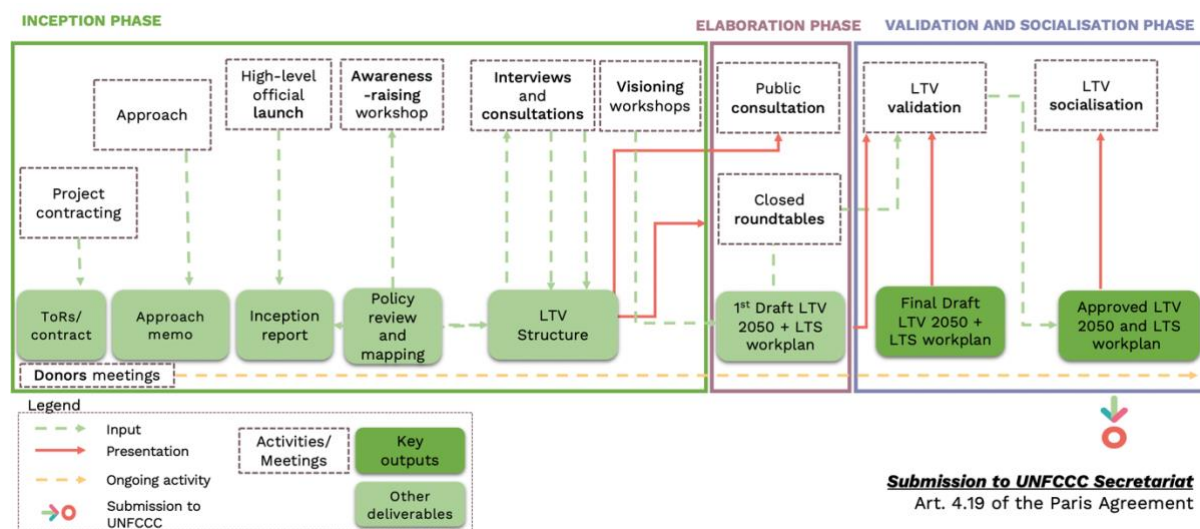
INCEPTION PHASE

ELABORATION PHASE

VALIDATION AND SOCIALISATION PHASE

Approach

High-level official launch

Awareness -raising workshop

Interviews and consultations

Visioning workshops

Public consultation

LTV validation

LTV socialisation

Project contracting

Closed roundtables

ToRs/ contract

Approach memo

Inception report

Policy review and mapping

LTV Structure

1st Draft LTV 2050 + LTS workplan

Final Draft LTV 2050 + LTS workplan

Approved LTV 2050 and LTS workplan

Donors meetings

Legend

Input

Presentation

Ongoing activity

Submission to UNFCCC

Activities/ Meetings

Key outputs

Other deliverables

Submission to UNFCCC Secretariat
Art. 4.19 of the Paris Agreement